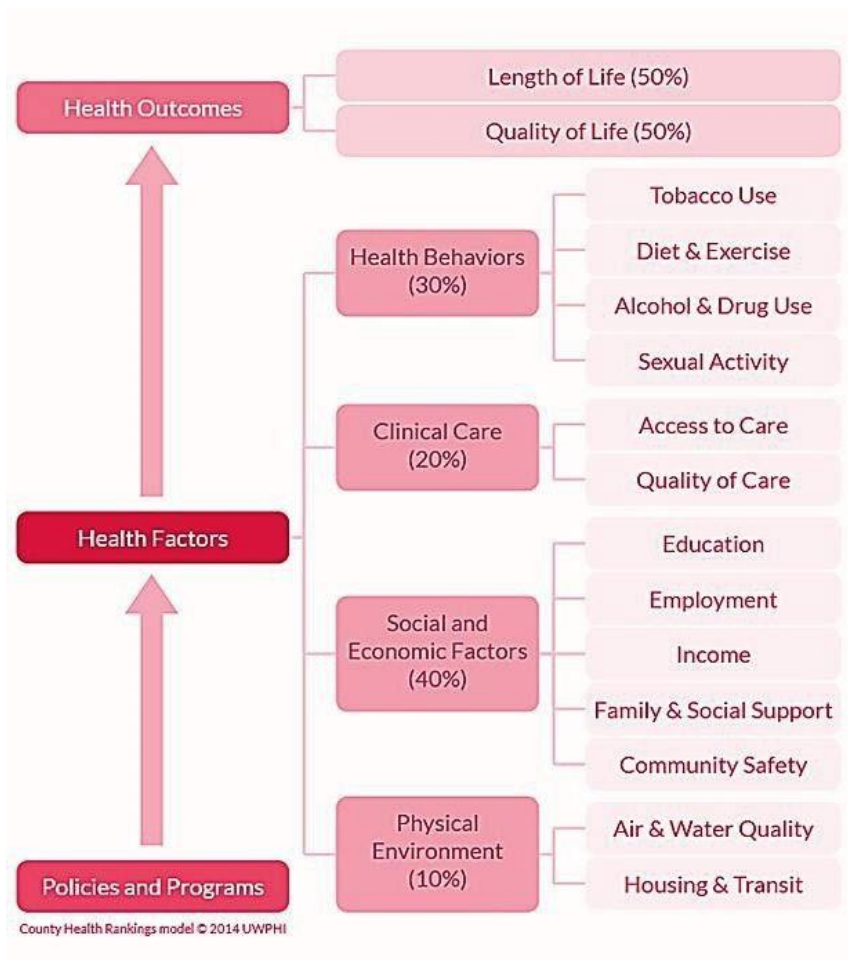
Health Outcomes

Length of Life (50%)

Quality of Life (50%)

Health Behaviors (30%)

Tobacco Use

Diet & Exercise

Alcohol & Drug Use

Sexual Activity

Clinical Care (20%)

Access to Care

Quality of Care

Health Factors

Social and Economic Factors (40%)

Education

Employment

Income

Family & Social Support

Community Safety

Physical Environment (10%)

Air & Water Quality

Housing & Transit

Policies and Programs

County Health Rankings model © 2014 UWPHI